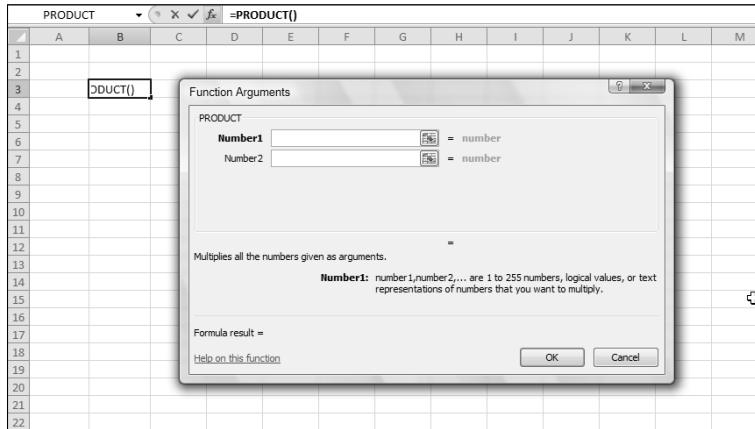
PRODUCT ▾ × ✓ $f_x$ =PRODUCT()

| | A | B | C | D | E | F | G | H | I | J | K | L | M |
|---|---|---|---|---|---|---|---|---|---|---|---|---|---|
| 1 | | | | | | | | | | | | | |
| 2 | | | | | | | | | | | | | |
| 3 | | DDUCT() | | | | | | | | | | | |
| 4 | | | | | | | | | | | | | |
| 5 | | | | | | | | | | | | | |
| 6 | | | | | | | | | | | | | |
| 7 | | | | | | | | | | | | | |
| 8 | | | | | | | | | | | | | |
| 9 | | | | | | | | | | | | | |
| 10 | | | | | | | | | | | | | |
| 11 | | | | | | | | | | | | | |
| 12 | | | | | | | | | | | | | |
| 13 | | | | | | | | | | | | | |
| 14 | | | | | | | | | | | | | |
| 15 | | | | | | | | | | | | | |
| 16 | | | | | | | | | | | | | |
| 17 | | | | | | | | | | | | | |
| 18 | | | | | | | | | | | | | |
| 19 | | | | | | | | | | | | | |
| 20 | | | | | | | | | | | | | |
| 21 | | | | | | | | | | | | | |
| 22 | | | | | | | | | | | | | |

Function Arguments ? ×

PRODUCT

Number1 = number

Number2 = number

=

Multiplies all the numbers given as arguments.

Number1: number1,number2,... are 1 to 255 numbers, logical values, or text representations of numbers that you want to multiply.

Formula result =

Help on this function

OK Cancel